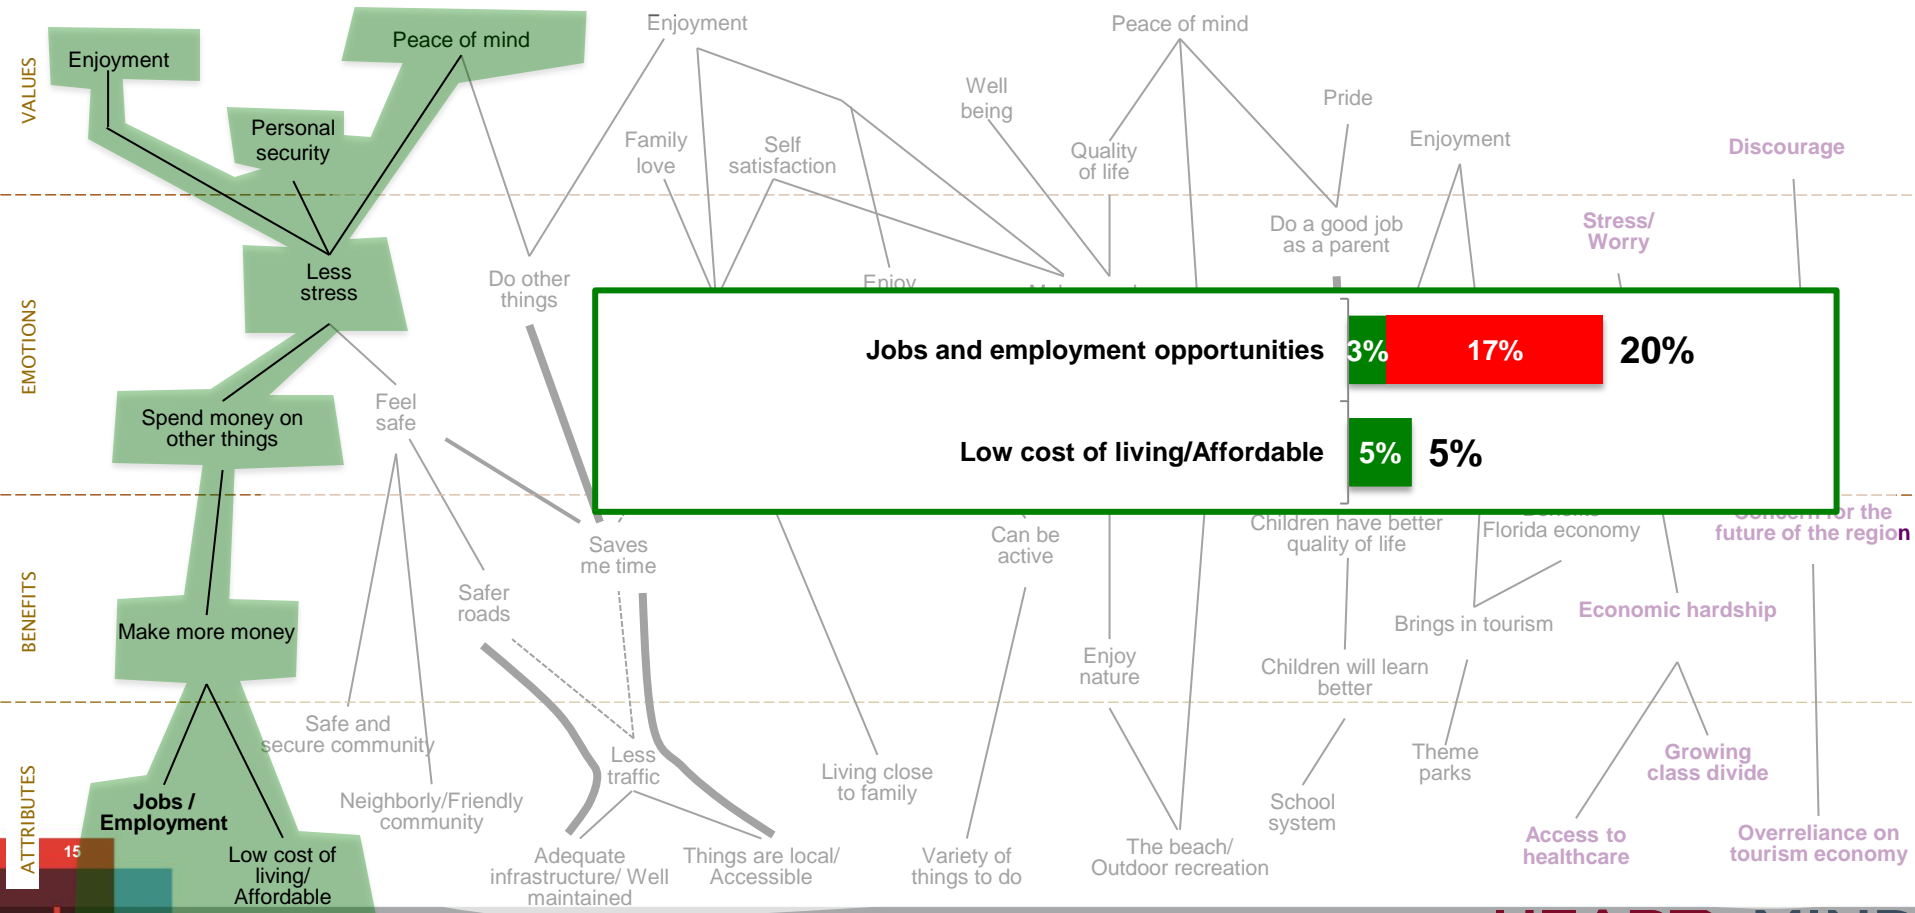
VALUES

EMOTIONS

BENEFITS

ATTRIBUTES

Enjoyment

Peace of mind

Personal security

Less stress

Spend money on other things

Make more money

Jobs / Employment

Low cost of living/ Affordable

Enjoyment

Family love

Self satisfaction

Do other things

Feel safe

Saves me time

Safer roads

Safe and secure community

Neighborly/Friendly community

Less traffic

Adequate infrastructure/ Well maintained

Things are local/ Accessible

Living close to family

Variety of things to do

Can be active

Enjoy nature

The beach/ Outdoor recreation

Well being

Quality of life

Peace of mind

Pride

Do a good job as a parent

Enjoyment

Children have better quality of life

Florida economy

Brings in tourism

Children will learn better

School system

Theme parks

Discourage

Stress/ Worry

future of the region

Economic hardship

Growing class divide

Access to healthcare

Overreliance on tourism economy

Jobs and employment opportunities

3%

17%

20%

Low cost of living/Affordable

5%

5%

15